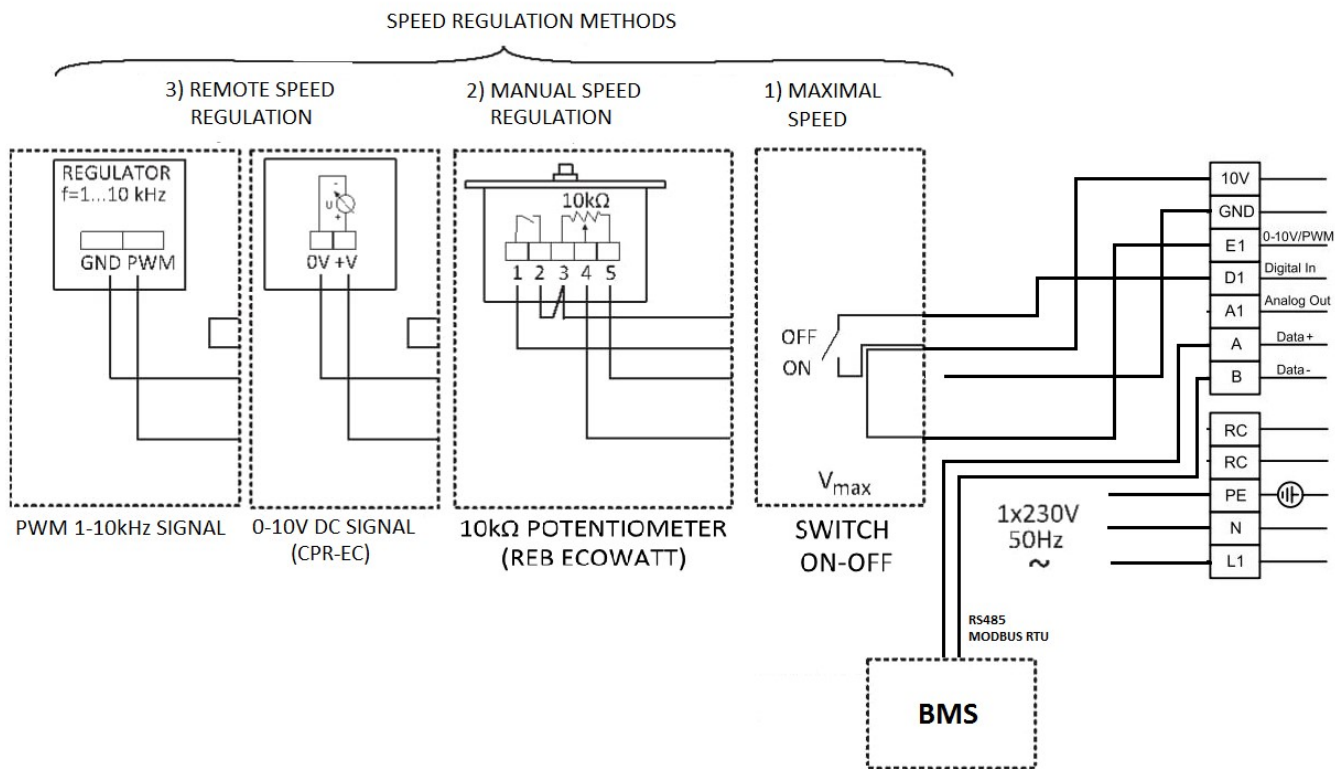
SPEED REGULATION METHODS

3) REMOTE SPEED REGULATION

2) MANUAL SPEED REGULATION

1) MAXIMAL SPEED

REGULATOR
f=1...10 kHz

GND PWM

U
-
+

0V +V

10kΩ

1 2 3 4 5

OFF
ON

$V_{max}$

PWM 1-10kHz SIGNAL

0-10V DC SIGNAL (CPR-EC)

10kΩ POTENTIOMETER (REB ECOWATT)

SWITCH ON-OFF

10V
GND
E1 0-10V/PWM
D1 Digital In
A1 Analog Out
A Data+
B Data-

RC
RC
PE
N
L1

1x230V
50Hz
~

RS485
MODBUS RTU

BMS